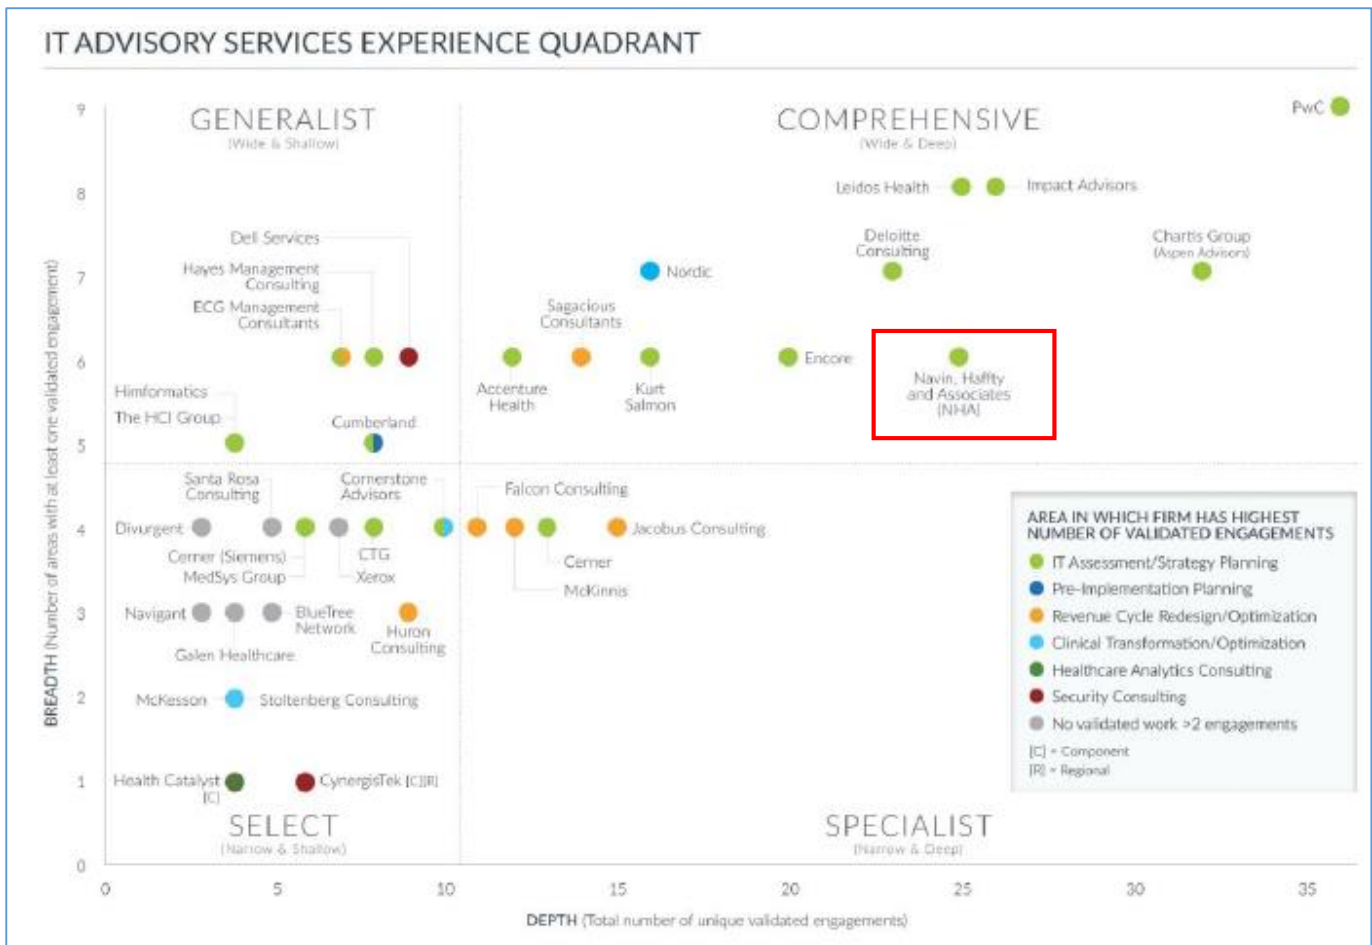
IT ADVISORY SERVICES EXPERIENCE QUADRANT

GENERALIST
(Wide & Shallow)

COMPREHENSIVE
(Wide & Deep)

SELECT
(Narrow & Shallow)

SPECIALIST
(Narrow & Deep)

PwC
Leidos Health
Impact Advisors
Deloitte Consulting
Chartis Group (Aspen Advisors)
Dell Services
Hayes Management Consulting
ECG Management Consultants
Nordic
Sagacious Consultants
Accenture Health
Kurt Salmon
Encore
Navin, Haffty and Associates (NHA)
Himformatics
The HCI Group
Cumberland
Santa Rosa Consulting
Cornerstone Advisors
Falcon Consulting
Divurgent
Cerner (Siemens)
MedSys Group
CTG
Xerox
Cerner
McKinnis
Jacobus Consulting
Navigant
BlueTree Network
Galen Healthcare
Huron Consulting
McKesson
Stoltenberg Consulting
Health Catalyst (C)
CynergisTek (C)(R)

AREA IN WHICH FIRM HAS HIGHEST NUMBER OF VALIDATED ENGAGEMENTS
IT Assessment/Strategy Planning
Pre-Implementation Planning
Revenue Cycle Redesign/Optimization
Clinical Transformation/Optimization
Healthcare Analytics Consulting
Security Consulting
No validated work >2 engagements
(C) = Component
(R) = Regional

BREADTH (Number of areas with at least one validated engagement)
9
8
7
6
5
4
3
2
1
0

0 5 10 15 20 25 30 35
DEPTH (Total number of unique validated engagements)